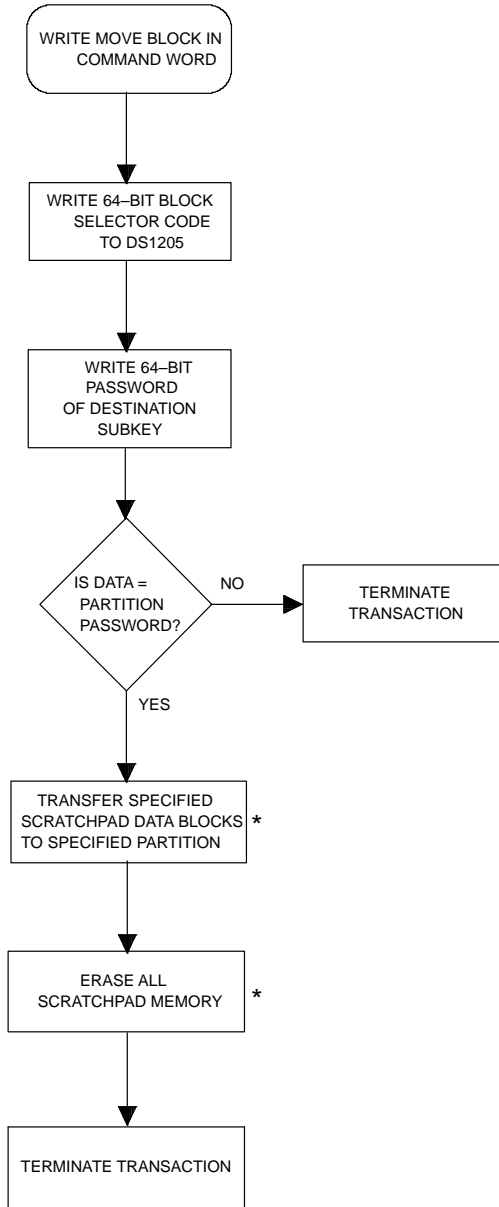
WRITE MOVE BLOCK IN COMMAND WORD

WRITE 64–BIT BLOCK SELECTOR CODE TO DS1205

WRITE 64–BIT PASSWORD OF DESTINATION SUBKEY

IS DATA = PARTITION PASSWORD?

NO

TERMINATE TRANSACTION

YES

TRANSFER SPECIFIED SCRATCHPAD DATA BLOCKS TO SPECIFIED PARTITION

*

ERASE ALL SCRATCHPAD MEMORY

*

TERMINATE TRANSACTION